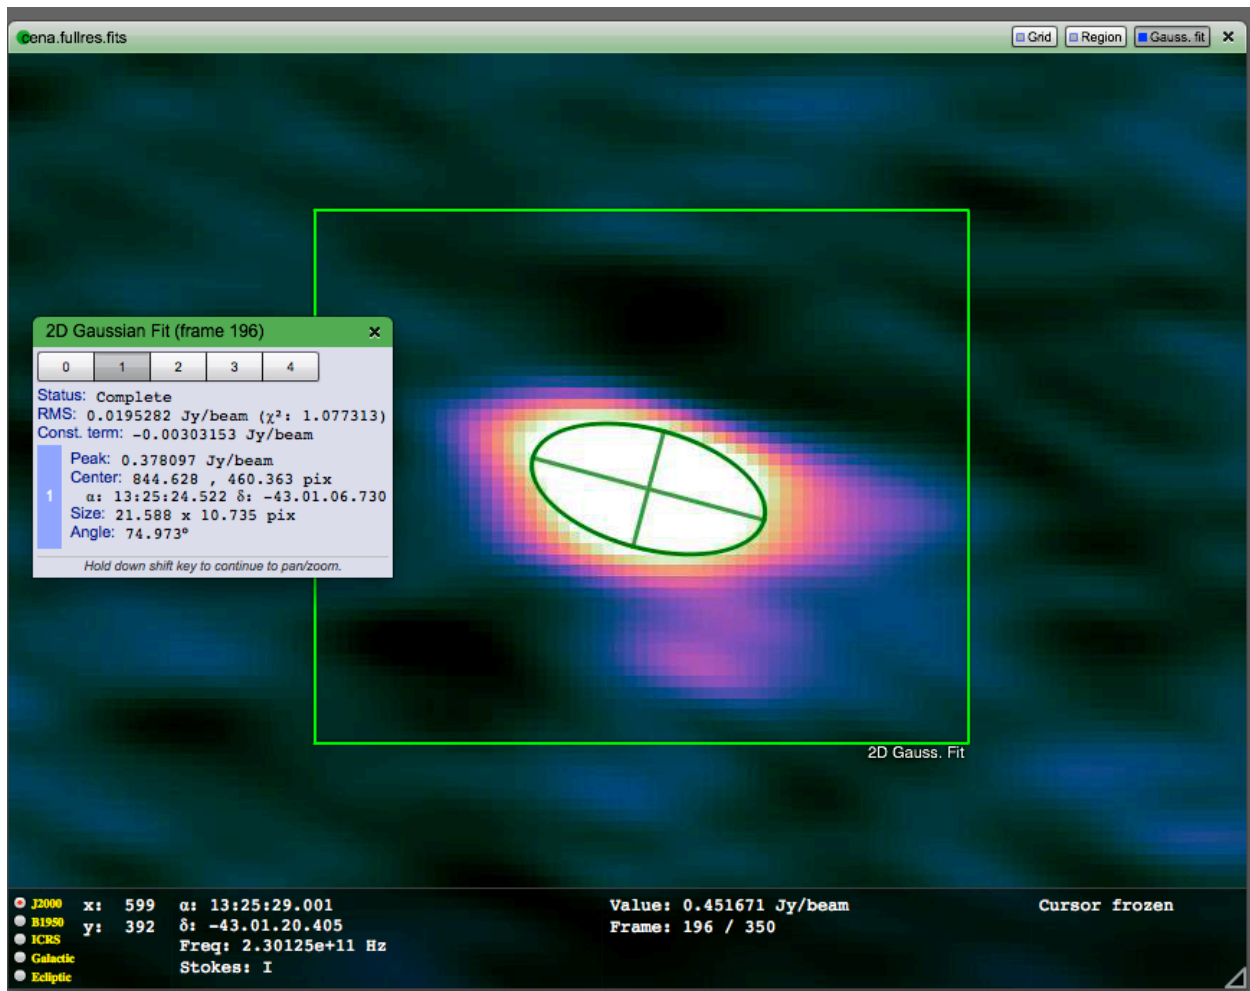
cena.fullres.fits

Grid Region Gauss. fit ✕

2D Gaussian Fit (frame 196) ✕

| 0 | 1 | 2 | 3 | 4 |
|---|---|---|---|---|

Status: Complete
RMS: 0.0195282 Jy/beam ($\chi^2$: 1.077313)
Const. term: -0.00303153 Jy/beam

1
Peak: 0.378097 Jy/beam
Center: 844.628 , 460.363 pix
α: 13:25:24.522 δ: -43.01.06.730
Size: 21.588 x 10.735 pix
Angle: 74.973°

Hold down shift key to continue to pan/zoom.

2D Gauss. Fit

J2000
B1950
ICRS
Galactic
Ecliptic

x: 599 α: 13:25:29.001
y: 392 δ: -43.01.20.405
Freq: 2.30125e+11 Hz
Stokes: I

Value: 0.451671 Jy/beam
Frame: 196 / 350

Cursor frozen